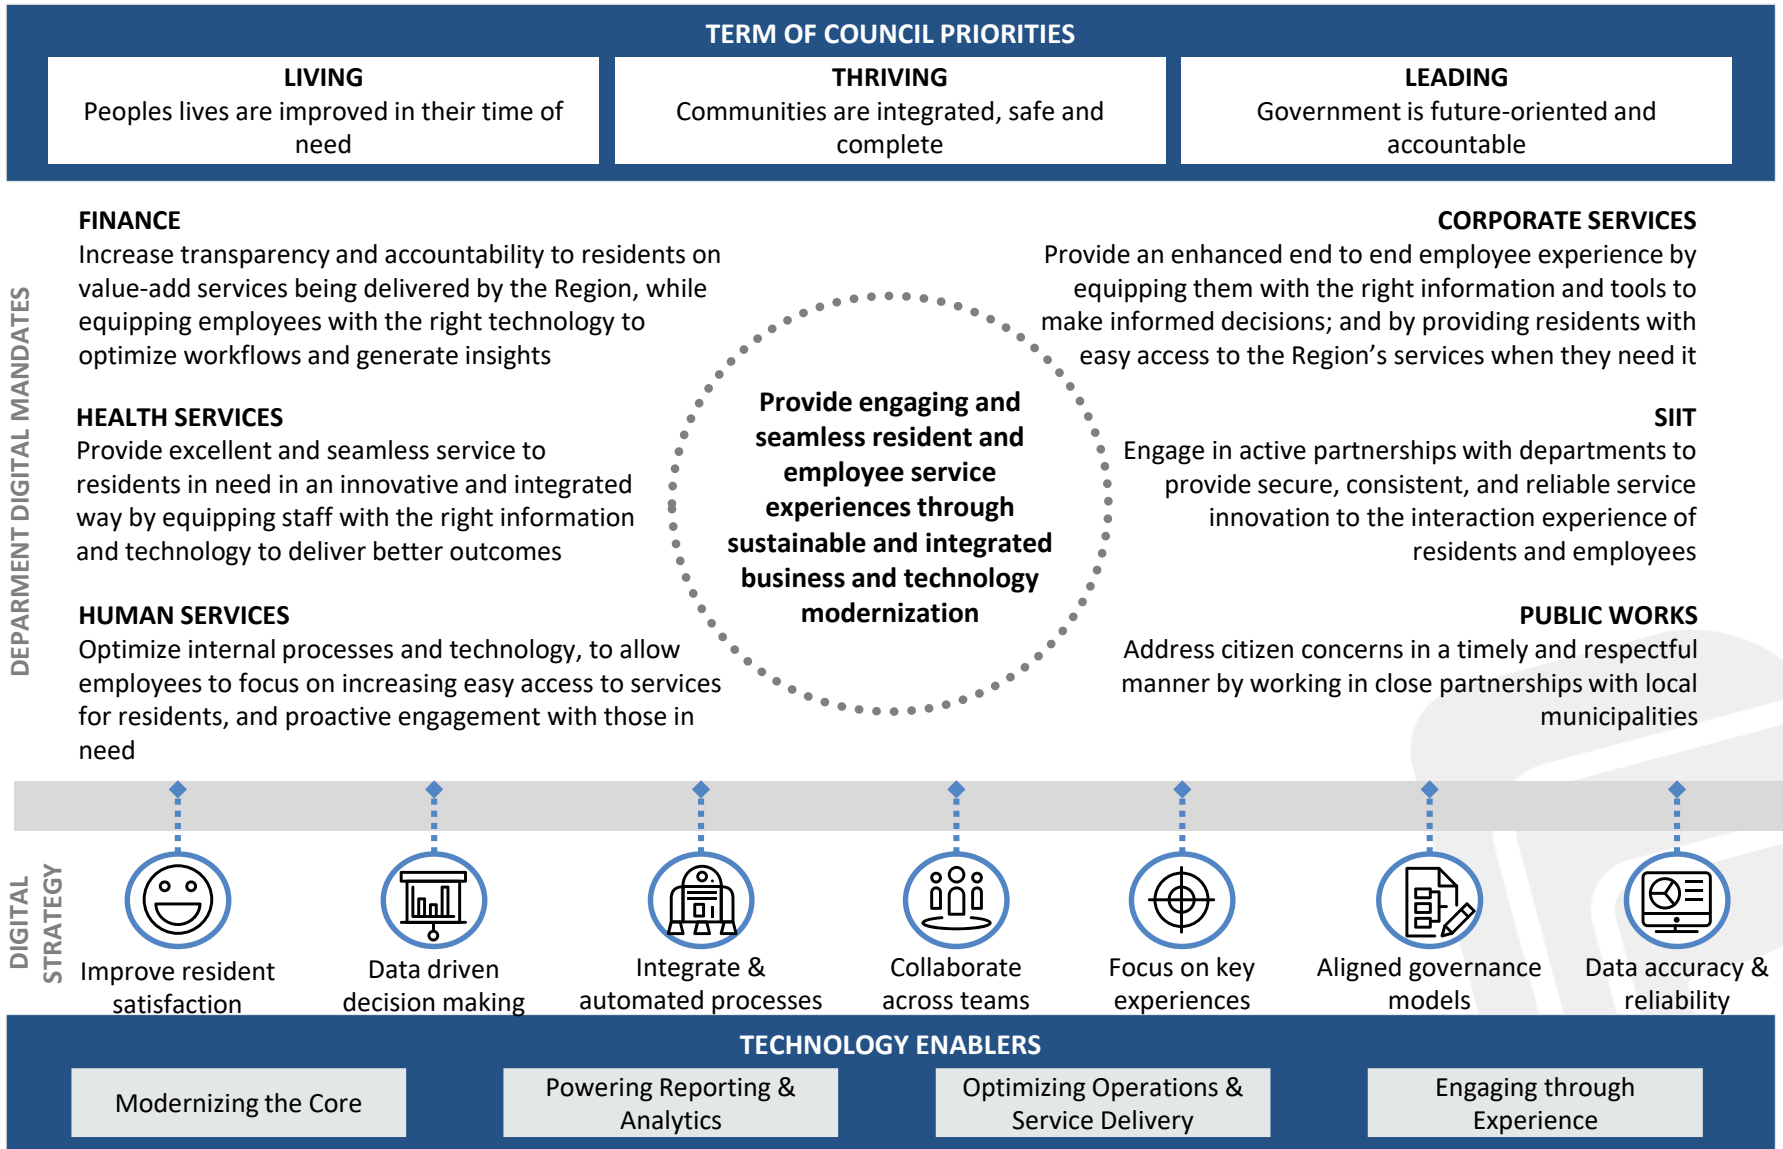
TERM OF COUNCIL PRIORITIES

LIVING
Peoples lives are improved in their time of need

THRIVING
Communities are integrated, safe and complete

LEADING
Government is future-oriented and accountable

DEPARMENT DIGITAL MANDATES

FINANCE
Increase transparency and accountability to residents on value-add services being delivered by the Region, while equipping employees with the right technology to optimize workflows and generate insights

HEALTH SERVICES
Provide excellent and seamless service to residents in need in an innovative and integrated way by equipping staff with the right information and technology to deliver better outcomes

HUMAN SERVICES
Optimize internal processes and technology, to allow employees to focus on increasing easy access to services for residents, and proactive engagement with those in need

Provide engaging and seamless resident and employee service experiences through sustainable and integrated business and technology modernization

CORPORATE SERVICES
Provide an enhanced end to end employee experience by equipping them with the right information and tools to make informed decisions; and by providing residents with easy access to the Region’s services when they need it

SIIT
Engage in active partnerships with departments to provide secure, consistent, and reliable service innovation to the interaction experience of residents and employees

PUBLIC WORKS
Address citizen concerns in a timely and respectful manner by working in close partnerships with local municipalities

DIGITAL STRATEGY

Improve resident satisfaction

Data driven decision making

Integrate & automated processes

Collaborate across teams

Focus on key experiences

Aligned governance models

Data accuracy & reliability

TECHNOLOGY ENABLERS

Modernizing the Core

Powering Reporting & Analytics

Optimizing Operations & Service Delivery

Engaging through Experience